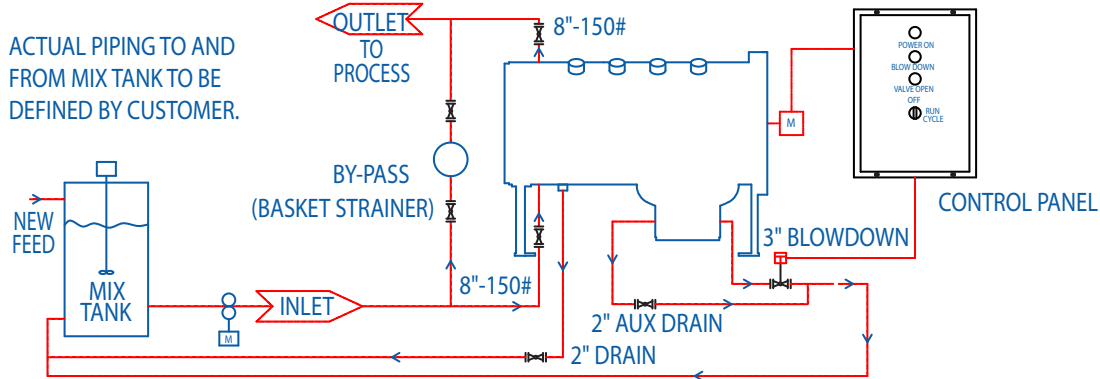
OUTLET
TO
PROCESS

8"-150#

ACTUAL PIPING TO AND FROM MIX TANK TO BE DEFINED BY CUSTOMER.

POWER ON
BLOW DOWN
VALVE OPEN
OFF
RUN
CYCLE

M

CONTROL PANEL

BY-PASS
(BASKET STRAINER)

NEW
FEED

MIX
TANK

M

INLET

8"-150#

3" BLOWDOWN

2" AUX DRAIN

2" DRAIN